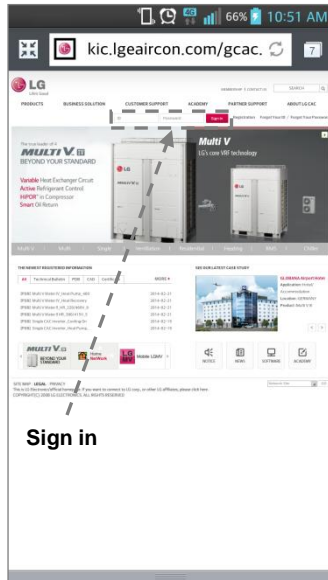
66% 10:51 AM

kic.lgeaircon.com/gcac.

7

LG

PRODUCTS BUSINESS SOLUTION CUSTOMER SUPPORT ACADEMY PARTNER SUPPORT ABOUT LG CAC

Sign in

MULTI V

BEYOND YOUR STANDARD

Variable Heat Exchanger Circuit
Active Refrigerant Control
HiPOR in Compressor
Smart Oil Return

Multi V

LG's core VRF technology

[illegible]

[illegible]

Sign in